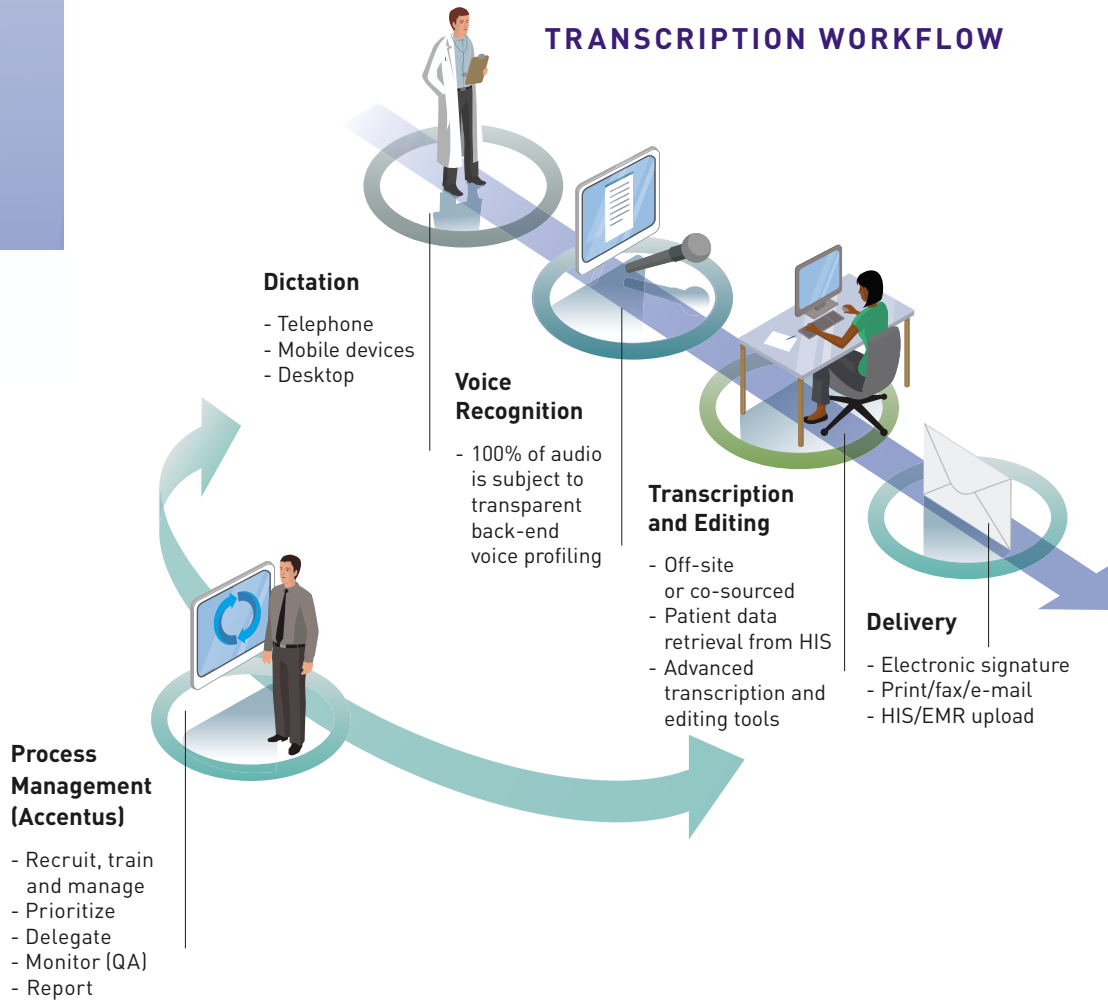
TRANSCRIPTION WORKFLOW

Dictation

- Telephone
- Mobile devices
- Desktop

Voice Recognition

- 100% of audio is subject to transparent back-end voice profiling

Transcription and Editing

- Off-site or co-sourced
- Patient data retrieval from HIS
- Advanced transcription and editing tools

Delivery

- Electronic signature
- Print/fax/e-mail
- HIS/EMR upload

Process Management (Accentus)

- Recruit, train and manage
- Prioritize
- Delegate
- Monitor (QA)
- Report